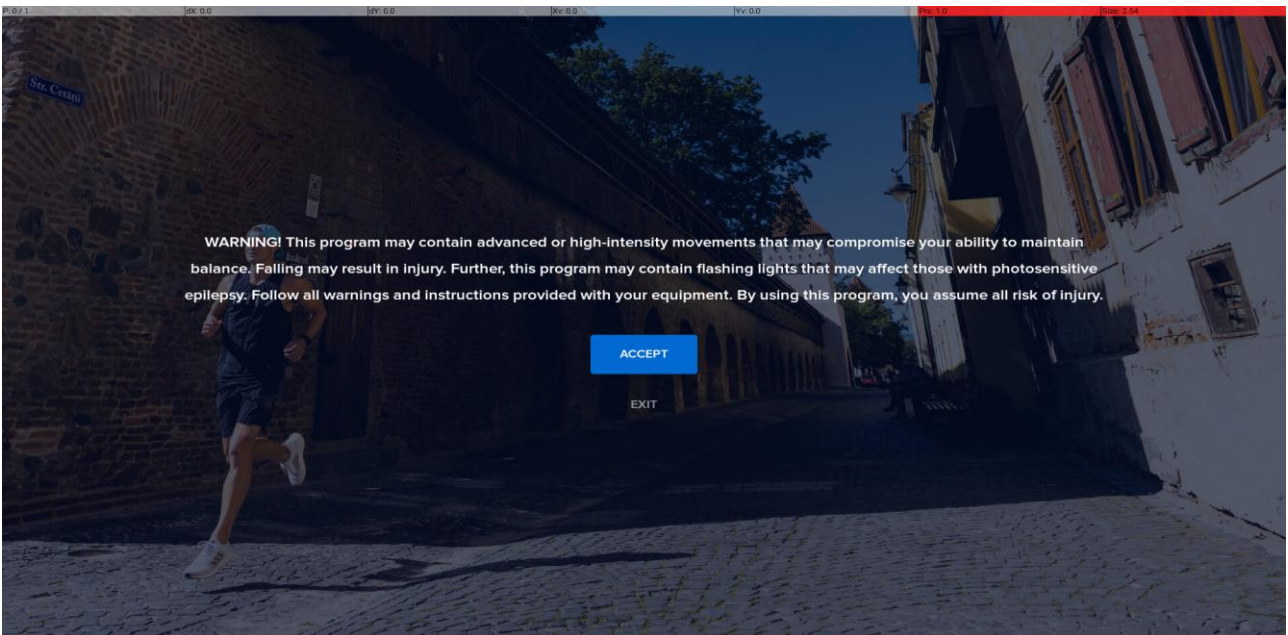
P: 0 / 1 dX: 0.0 dY: 0.0 Xv: 0.0 Yv: 0.0 Prs: 1.0 Size: 2.54

Str. Cetății

WARNING! This program may contain advanced or high-intensity movements that may compromise your ability to maintain balance. Falling may result in injury. Further, this program may contain flashing lights that may affect those with photosensitive epilepsy. Follow all warnings and instructions provided with your equipment. By using this program, you assume all risk of injury.

ACCEPT

EXIT